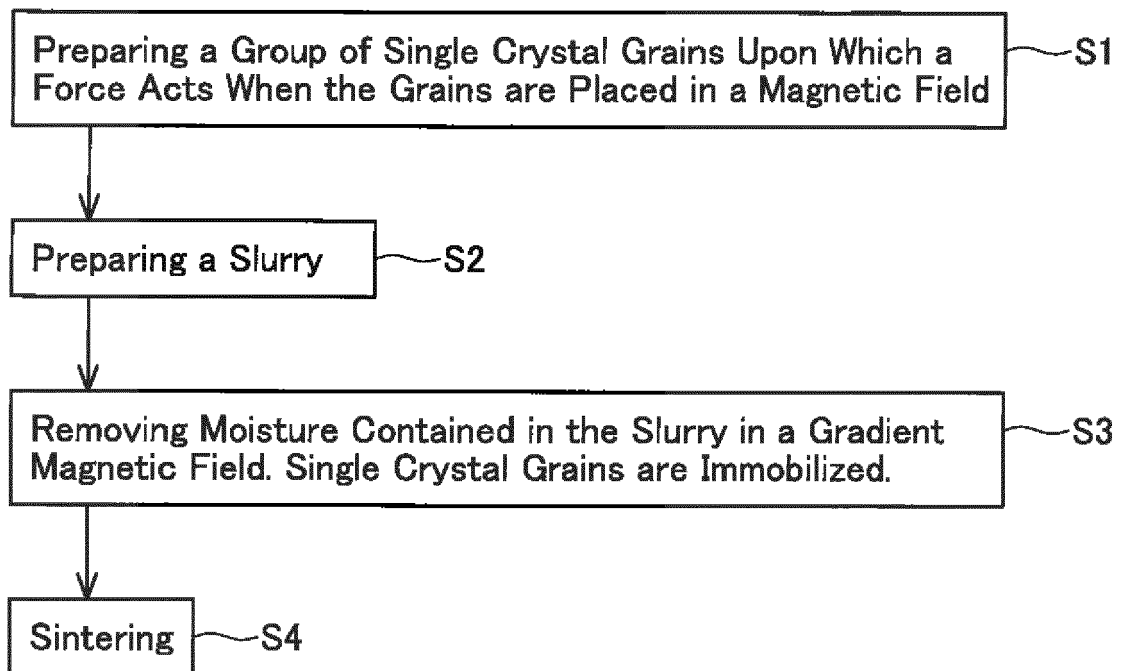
Preparing a Group of Single Crystal Grains Upon Which a Force Acts When the Grains are Placed in a Magnetic Field

S1

Preparing a Slurry

S2

Removing Moisture Contained in the Slurry in a Gradient Magnetic Field. Single Crystal Grains are Immobilized.

S3

Sintering

S4